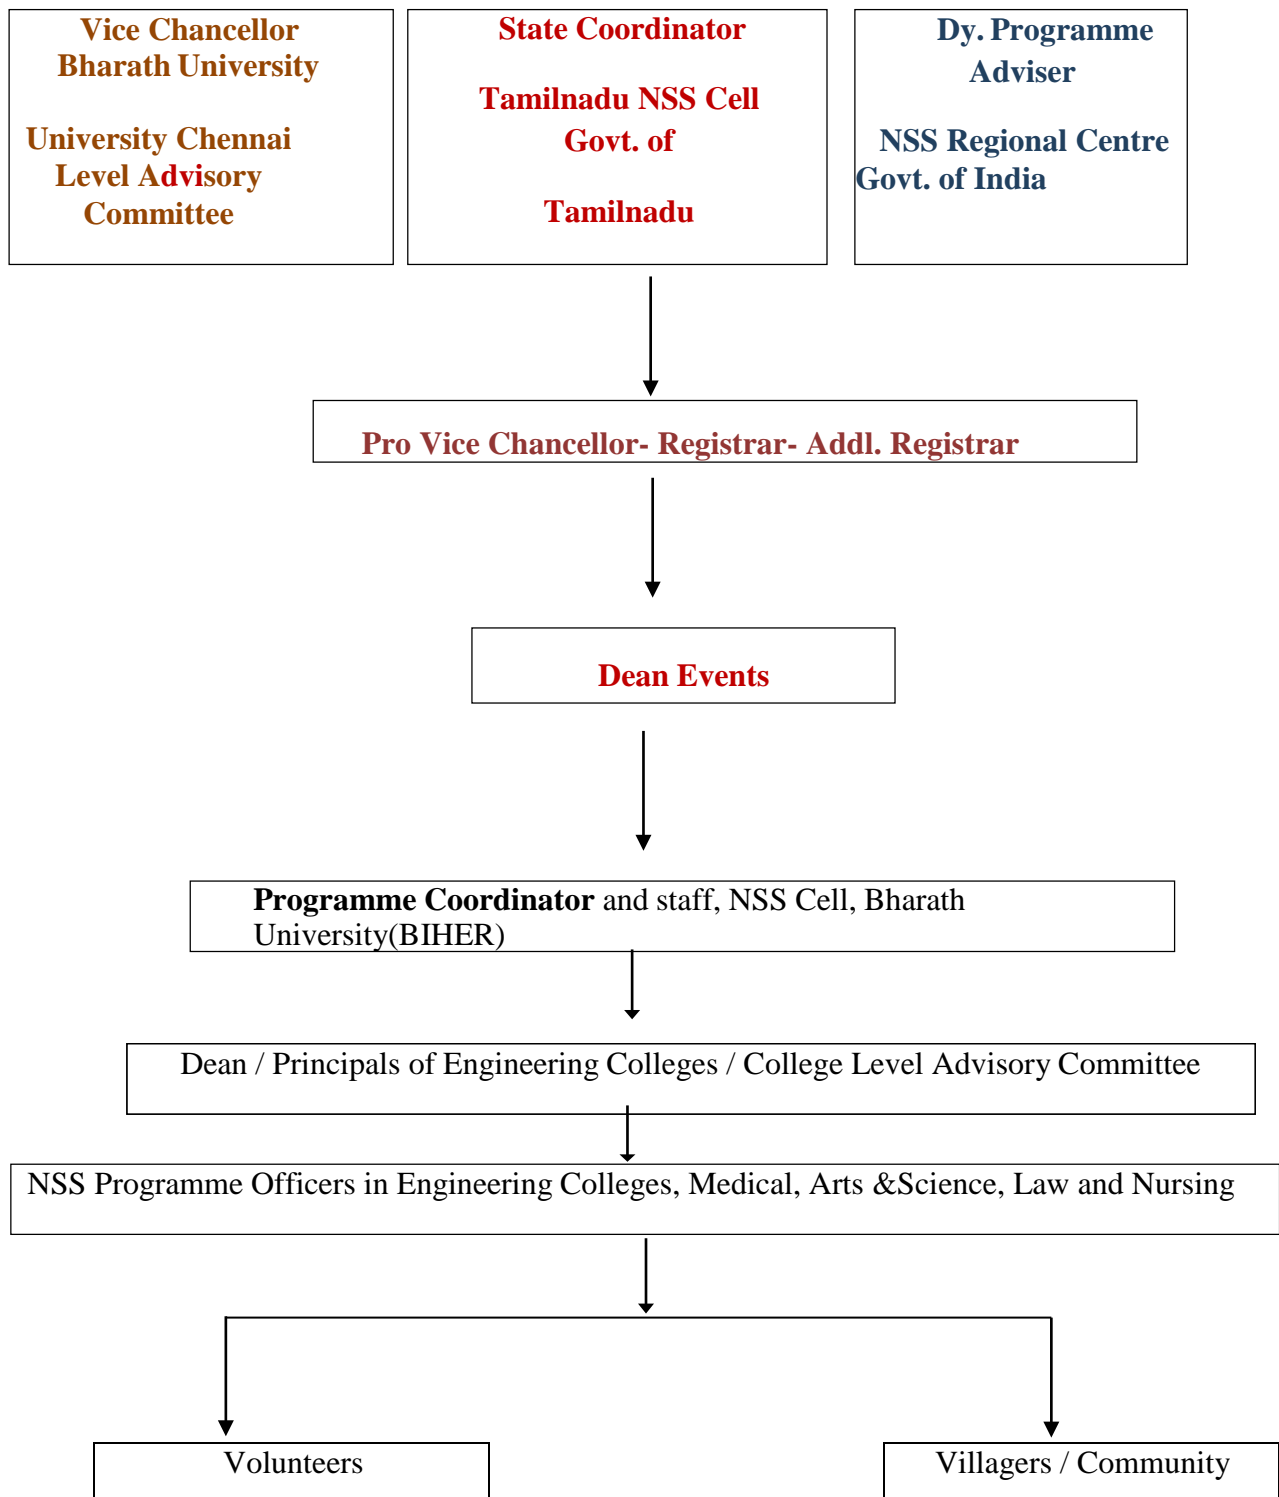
Vice Chancellor
Bharath University

University Chennai
Level Advisory
Committee

State Coordinator

Tamilnadu NSS Cell
Govt. of

Tamilnadu

Dy. Programme
Adviser

NSS Regional Centre
Govt. of India

Pro Vice Chancellor- Registrar- Addl. Registrar

Dean Events

**Programme Coordinator** and staff, NSS Cell, Bharath University(BIHER)

Dean / Principals of Engineering Colleges / College Level Advisory Committee

NSS Programme Officers in Engineering Colleges, Medical, Arts &Science, Law and Nursing

Volunteers

Villagers / Community